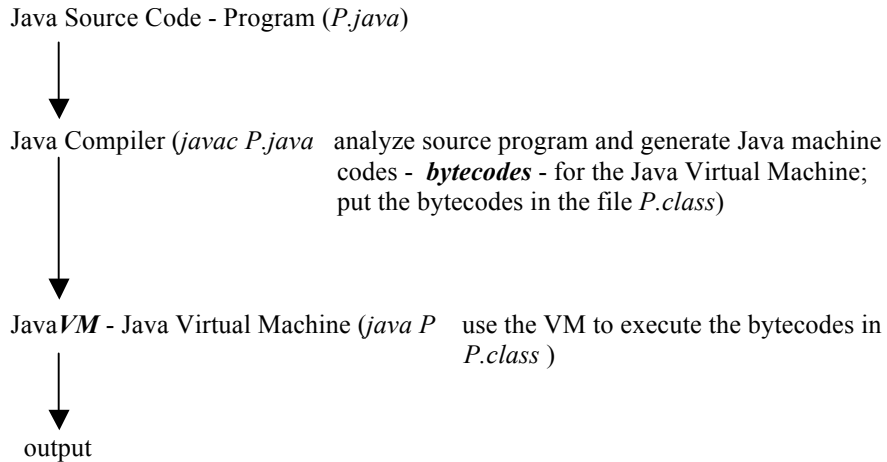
Java Source Code - Program (P.java)

Java Compiler (javac P.java   analyze source program and generate Java machine codes - bytecodes - for the Java Virtual Machine; put the bytecodes in the file P.class)

JavaVM - Java Virtual Machine (java P   use the VM to execute the bytecodes in P.class )

output